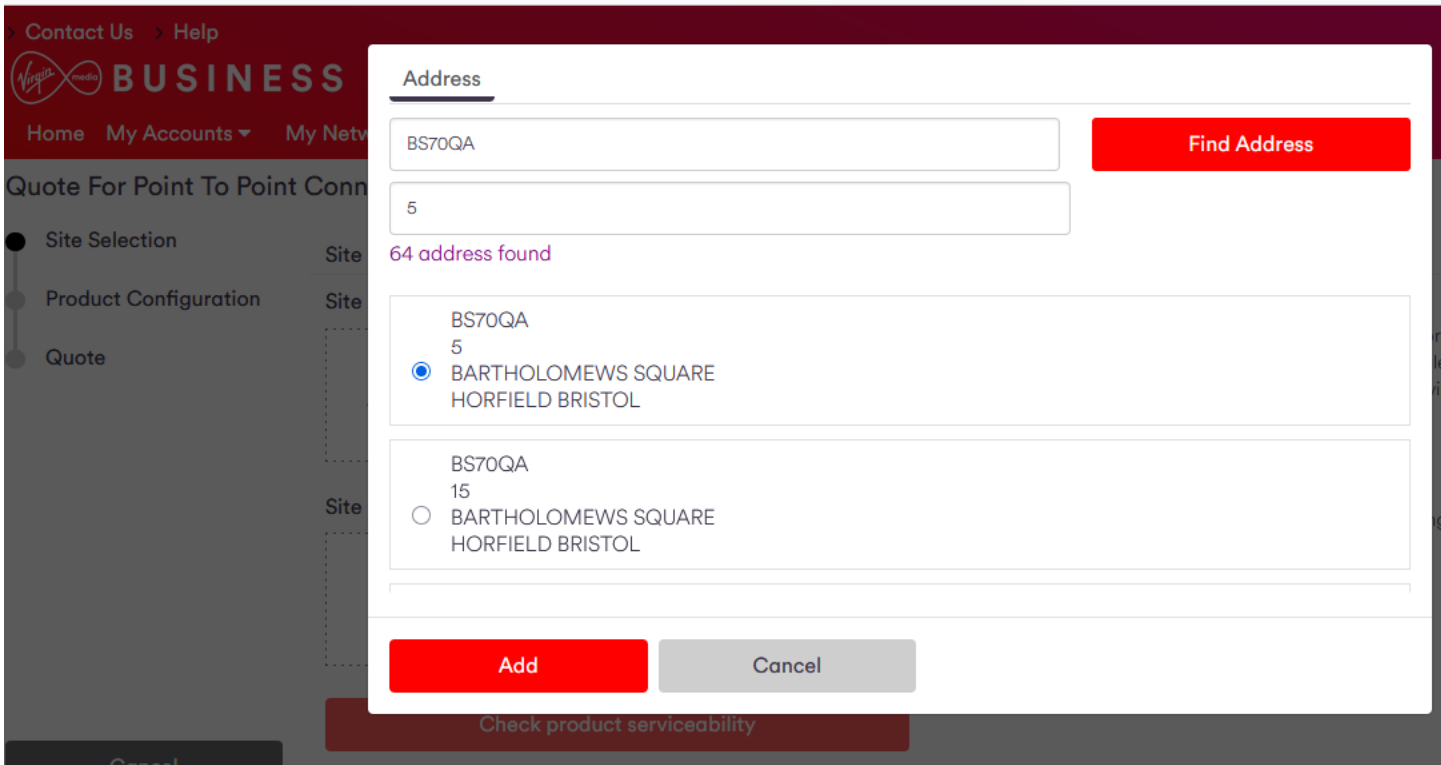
Contact Us > Help

Virgin media BUSINESS

Home My Accounts My Netw

Quote For Point To Point Conn

Site Selection

Product Configuration

Quote

Site

Site

Site

Check product serviceability

Cancel

Address

BS70QA

Find Address

5

64 address found

BS70QA
5
BARTHOLOMEWS SQUARE
HORFIELD BRISTOL

BS70QA
15
BARTHOLOMEWS SQUARE
HORFIELD BRISTOL

Add

Cancel